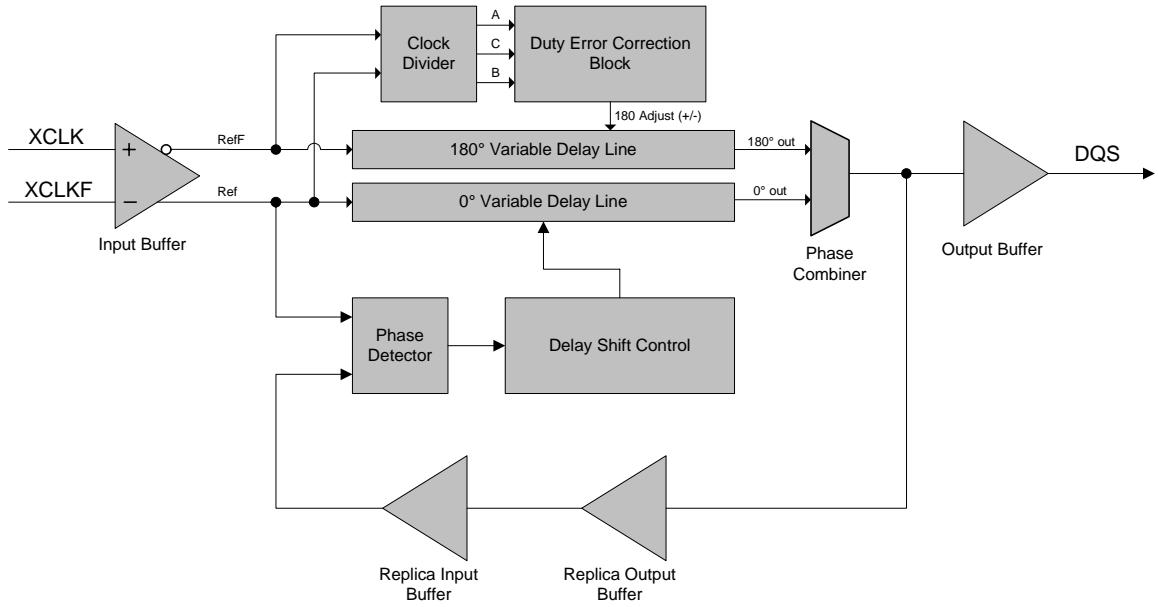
Clock Divider

A
C
B

Duty Error Correction Block

180 Adjust (+/-)

XCLK
+
RefF

180° Variable Delay Line

180° out

DQS

XCLKF
–
Ref

0° Variable Delay Line

0° out

Input Buffer

Phase Combiner

Output Buffer

Phase Detector

Delay Shift Control

Replica Input Buffer

Replica Output Buffer